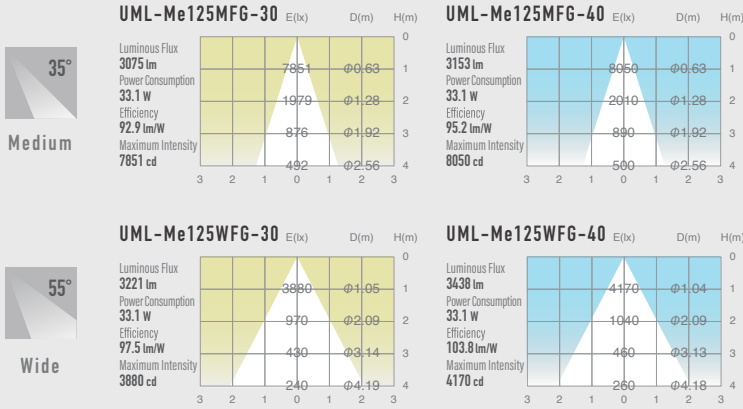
35°

Medium

UML-Me125MFG-30 E(lx) D(m) H(m)

Luminous Flux
3075 lm
Power Consumption
33.1 W
Efficiency
92.9 lm/W
Maximum Intensity
7851 cd

| E(lx) | D(m) | H(m) |
|---|---|---|
| | | 0 |
| 7851 | Φ0.63 | 1 |
| 1979 | Φ1.28 | 2 |
| 876 | Φ1.92 | 3 |
| 492 | Φ2.56 | 4 |

3 2 1 0 1 2 3

UML-Me125MFG-40 E(lx) D(m) H(m)

Luminous Flux
3153 lm
Power Consumption
33.1 W
Efficiency
95.2 lm/W
Maximum Intensity
8050 cd

| E(lx) | D(m) | H(m) |
|---|---|---|
| | | 0 |
| 8050 | Φ0.63 | 1 |
| 2010 | Φ1.28 | 2 |
| 890 | Φ1.92 | 3 |
| 500 | Φ2.56 | 4 |

3 2 1 0 1 2 3

55°

Wide

UML-Me125WFG-30 E(lx) D(m) H(m)

Luminous Flux
3221 lm
Power Consumption
33.1 W
Efficiency
97.5 lm/W
Maximum Intensity
3880 cd

| E(lx) | D(m) | H(m) |
|---|---|---|
| | | 0 |
| 3880 | Φ1.05 | 1 |
| 970 | Φ2.09 | 2 |
| 430 | Φ3.14 | 3 |
| 240 | Φ4.19 | 4 |

3 2 1 0 1 2 3

UML-Me125WFG-40 E(lx) D(m) H(m)

Luminous Flux
3438 lm
Power Consumption
33.1 W
Efficiency
103.8 lm/W
Maximum Intensity
4170 cd

| E(lx) | D(m) | H(m) |
|---|---|---|
| | | 0 |
| 4170 | Φ1.04 | 1 |
| 1040 | Φ2.09 | 2 |
| 460 | Φ3.13 | 3 |
| 260 | Φ4.18 | 4 |

3 2 1 0 1 2 3